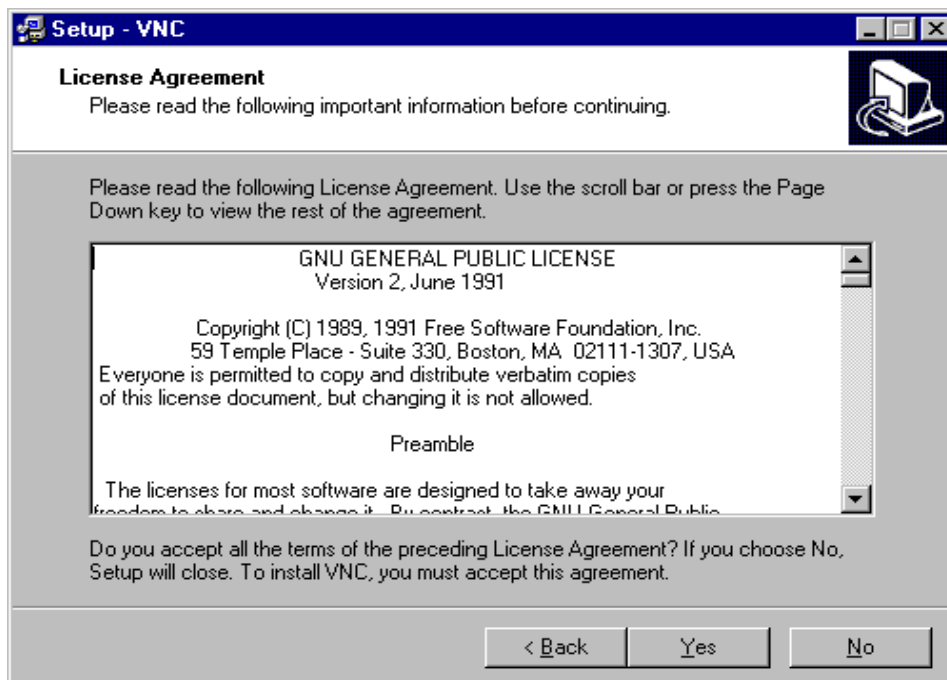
Setup - VNC

License Agreement
Please read the following important information before continuing.

Please read the following License Agreement. Use the scroll bar or press the Page Down key to view the rest of the agreement.

GNU GENERAL PUBLIC LICENSE
Version 2, June 1991

Copyright (C) 1989, 1991 Free Software Foundation, Inc.
59 Temple Place - Suite 330, Boston, MA 02111-1307, USA
Everyone is permitted to copy and distribute verbatim copies
of this license document, but changing it is not allowed.

Preamble

The licenses for most software are designed to take away your
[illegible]

Do you accept all the terms of the preceding License Agreement? If you choose No, Setup will close. To install VNC, you must accept this agreement.

< Back Yes No